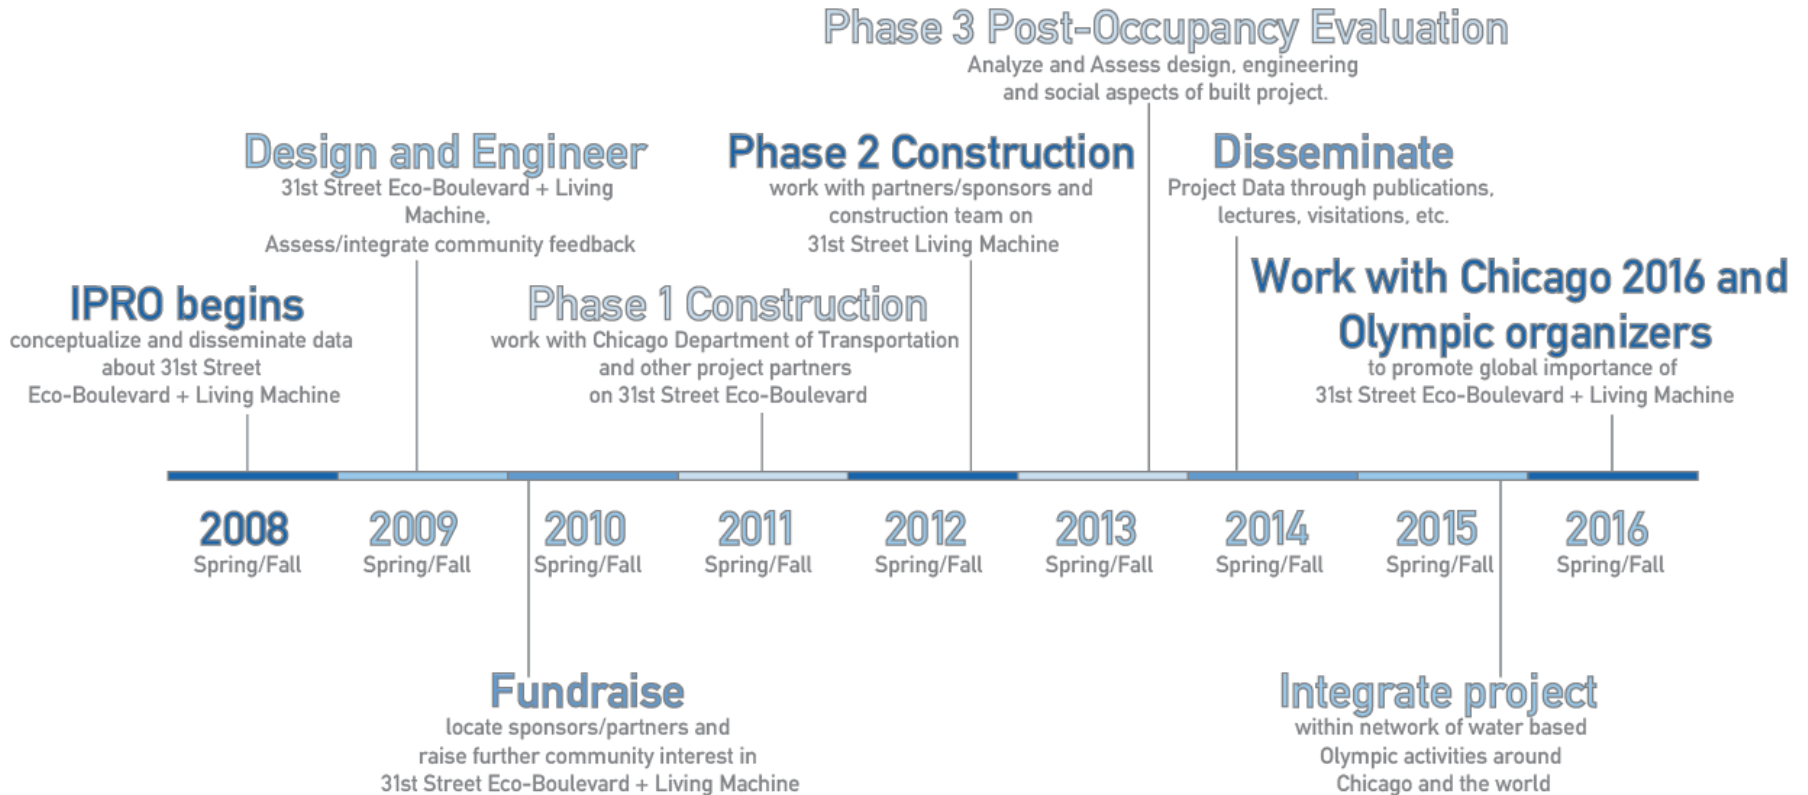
Phase 3 Post-Occupancy Evaluation
Analyze and Assess design, engineering and social aspects of built project.

Design and Engineer
31st Street Eco-Boulevard + Living Machine,
Assess/integrate community feedback

Phase 2 Construction
work with partners/sponsors and construction team on 31st Street Living Machine

Disseminate
Project Data through publications, lectures, visitations, etc.

IPRO begins
conceptualize and disseminate data about 31st Street Eco-Boulevard + Living Machine

Phase 1 Construction
work with Chicago Department of Transportation and other project partners on 31st Street Eco-Boulevard

Work with Chicago 2016 and Olympic organizers
to promote global importance of 31st Street Eco-Boulevard + Living Machine

2008 Spring/Fall
2009 Spring/Fall
2010 Spring/Fall
2011 Spring/Fall
2012 Spring/Fall
2013 Spring/Fall
2014 Spring/Fall
2015 Spring/Fall
2016 Spring/Fall

Fundraise
locate sponsors/partners and raise further community interest in 31st Street Eco-Boulevard + Living Machine

Integrate project
within network of water based Olympic activities around Chicago and the world